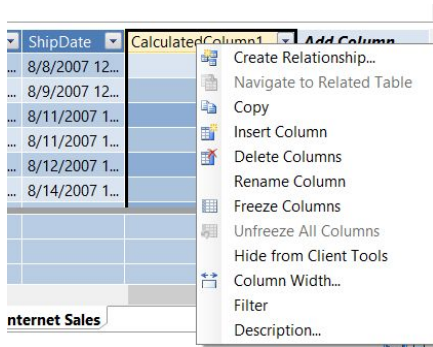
| ShipDate | CalculatedColumn1 | Add Column |
|---|---|---|
| 8/8/2007 12... | | |
| 8/9/2007 12... | | |
| 8/11/2007 1... | | |
| 8/11/2007 1... | | |
| 8/12/2007 1... | | |
| 8/14/2007 1... | | |

Create Relationship...
Navigate to Related Table
Copy
Insert Column
Delete Columns
Rename Column
Freeze Columns
Unfreeze All Columns
Hide from Client Tools
Column Width...
Filter
Description...

nternet Sales